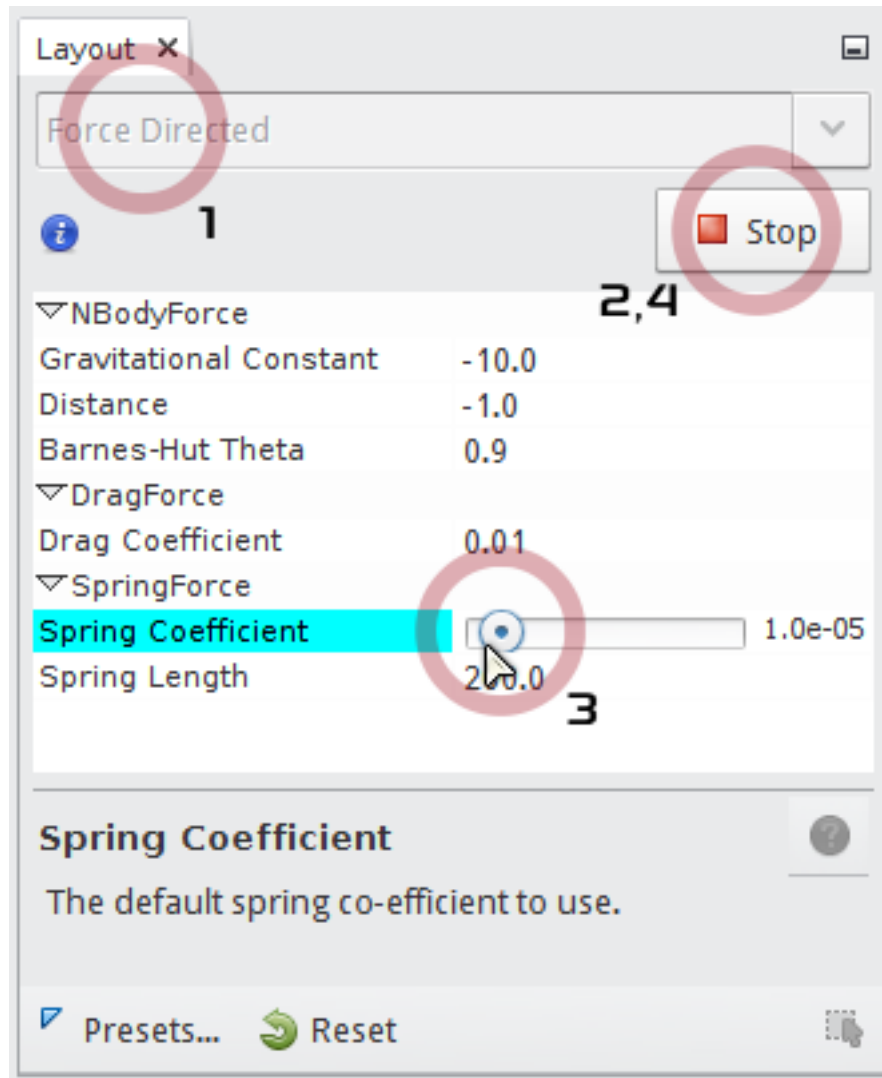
Layout ×

Force Directed

1

Stop

2,4

NBodyForce

| Gravitational Constant | -10.0 |
|---|---|
| Distance | -1.0 |
| Barnes-Hut Theta | 0.9 |

DragForce

| Drag Coefficient | 0.01 |
|---|---|

SpringForce

| Spring Coefficient | 1.0e-05 |
|---|---|
| Spring Length | 2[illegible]0.0 |

3

Spring Coefficient

The default spring co-efficient to use.

Presets... Reset